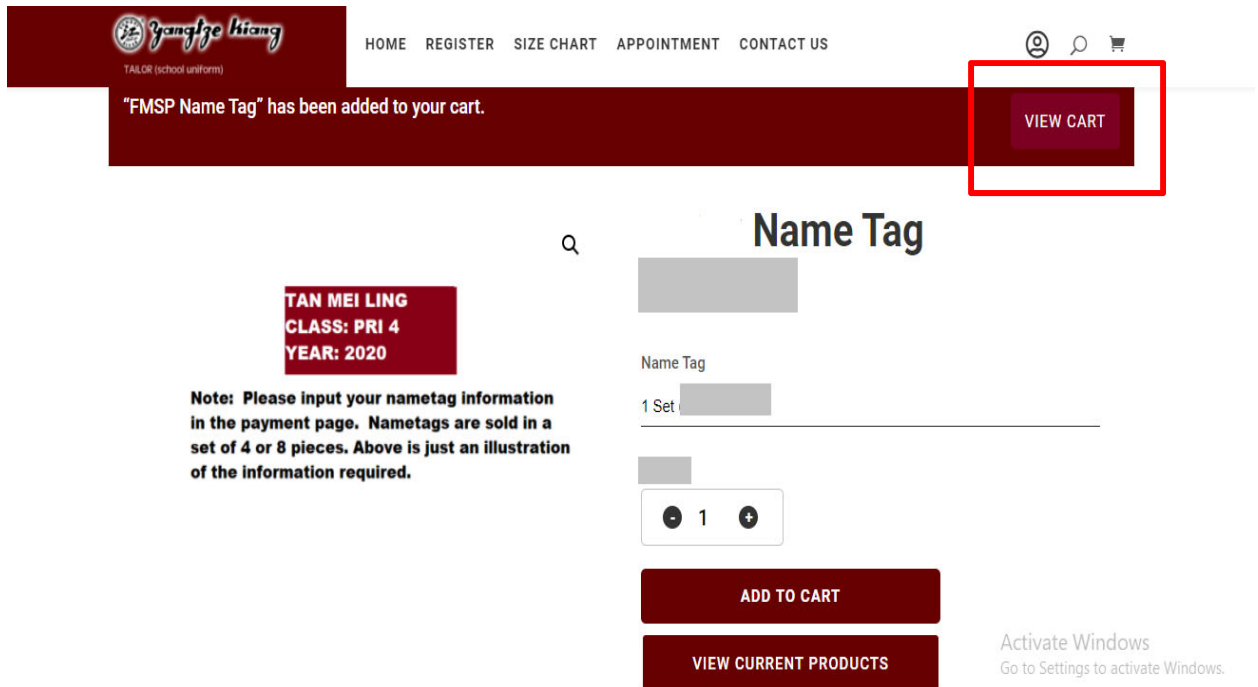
Yangtze Kiang
TAILOR (school uniform)

HOME REGISTER SIZE CHART APPOINTMENT CONTACT US

“FMSP Name Tag” has been added to your cart.

VIEW CART

Name Tag

TAN MEI LING
CLASS: PRI 4
YEAR: 2020

Note: Please input your nametag information in the payment page. Nametags are sold in a set of 4 or 8 pieces. Above is just an illustration of the information required.

Name Tag

1 Set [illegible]

1

ADD TO CART

VIEW CURRENT PRODUCTS

Activate Windows
Go to Settings to activate Windows.